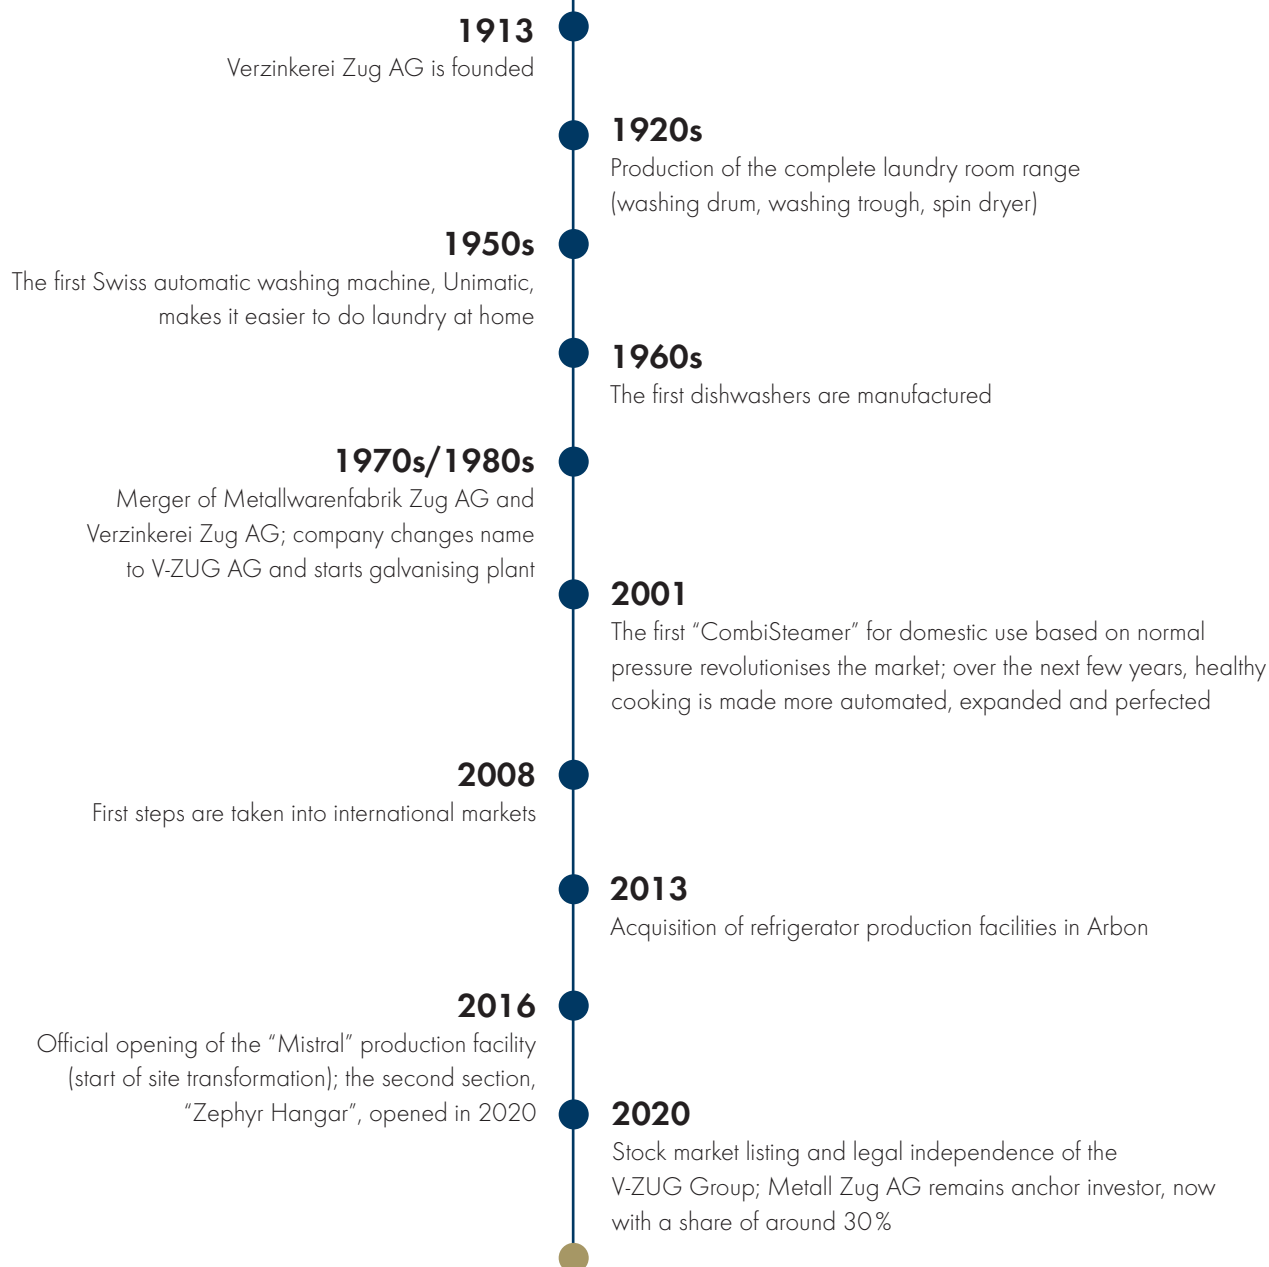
1913
Verzinkerei Zug AG is founded

1920s
Production of the complete laundry room range (washing drum, washing trough, spin dryer)

1950s
The first Swiss automatic washing machine, Unimatic, makes it easier to do laundry at home

1960s
The first dishwashers are manufactured

1970s/1980s
Merger of Metallwarenfabrik Zug AG and Verzinkerei Zug AG; company changes name to V-ZUG AG and starts galvanising plant

2001
The first "CombiSteamer" for domestic use based on normal pressure revolutionises the market; over the next few years, healthy cooking is made more automated, expanded and perfected

2008
First steps are taken into international markets

2013
Acquisition of refrigerator production facilities in Arbon

2016
Official opening of the "Mistral" production facility (start of site transformation); the second section, "Zephyr Hangar", opened in 2020

2020
Stock market listing and legal independence of the V-ZUG Group; Metall Zug AG remains anchor investor, now with a share of around 30%